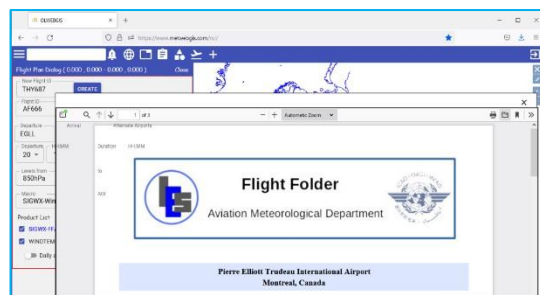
euStaos
https://www.meteoagle.com/ro/
Flight Plan Dialog ( 0.000 , 0.000 - 0.000 , 0.000 )
Close
New Flight ID
THY687
CREATE
Flight ID
AF666
Departure
EGLL
Departure
20
HHMM
Arrival
Alternate Airports
Duration
HHMM
To
Alt
Levels from
850hPa
Macro
SIGWX-Wi
Product List
SIGWX-FL
WINDTEM
Daily
1
of 3
− +
Automatic Zoom
Flight Folder
Aviation Meteorological Department
Pierre Elliott Trudeau International Airport
Montreal, Canada